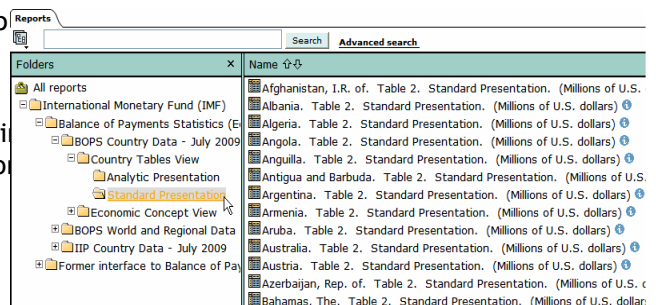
Reports

Search Advanced search

Folders ×

All reports
International Monetary Fund (IMF)
Balance of Payments Statistics (E
BOPS Country Data - July 2009
Country Tables View
Analytic Presentation
Standard Presentation
Economic Concept View
BOPS World and Regional Data
IIP Country Data - July 2009
Former interface to Balance of Pay

Name

Afghanistan, I.R. of. Table 2. Standard Presentation. (Millions of U.S.
Albania. Table 2. Standard Presentation. (Millions of U.S. dollars)
Algeria. Table 2. Standard Presentation. (Millions of U.S. dollars)
Angola. Table 2. Standard Presentation. (Millions of U.S. dollars)
Anguilla. Table 2. Standard Presentation. (Millions of U.S. dollars)
Antigua and Barbuda. Table 2. Standard Presentation. (Millions of U.S.
Argentina. Table 2. Standard Presentation. (Millions of U.S. dollars)
Armenia. Table 2. Standard Presentation. (Millions of U.S. dollars)
Aruba. Table 2. Standard Presentation. (Millions of U.S. dollars)
Australia. Table 2. Standard Presentation. (Millions of U.S. dollars)
Austria. Table 2. Standard Presentation. (Millions of U.S. dollars)
Azerbaijan, Rep. of. Table 2. Standard Presentation. (Millions of U.S.
Bahamas, The. Table 2. Standard Presentation. (Millions of U.S. dolla